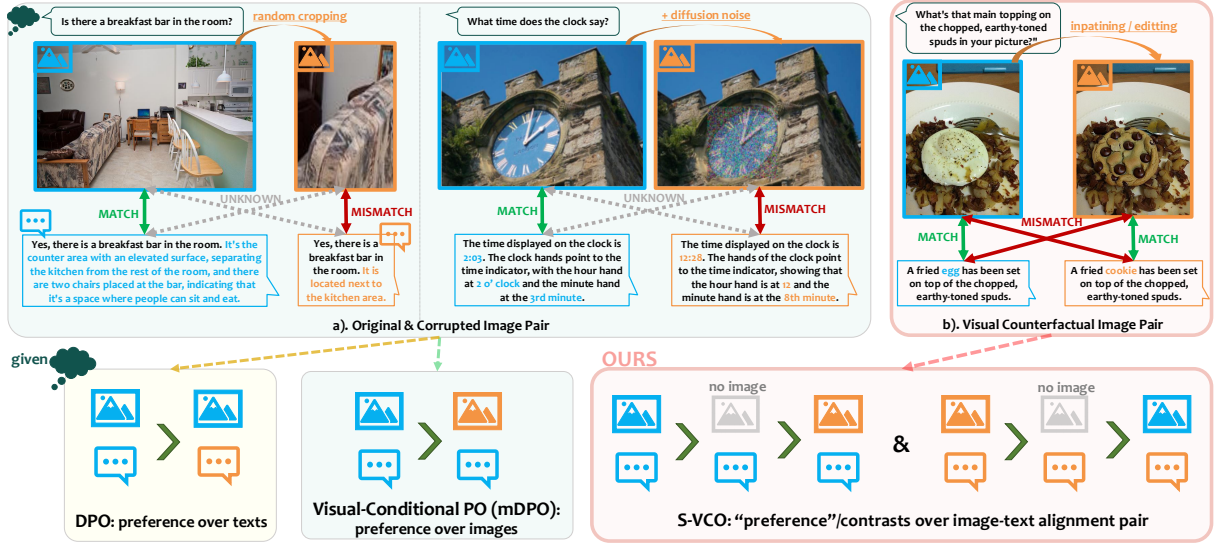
Is there a breakfast bar in the room?

random cropping

MATCH

UNKNOWN

MISMATCH

Yes, there is a breakfast bar in the room. It's the counter area with an elevated surface, separating the kitchen from the rest of the room, and there are two chairs placed at the bar, indicating that it's a space where people can sit and eat.

Yes, there is a breakfast bar in the room. It is located next to the kitchen area.

What time does the clock say?

+ diffusion noise

MATCH

UNKNOWN

MISMATCH

The time displayed on the clock is 2:03. The clock hands point to the time indicator, with the hour hand at 2 o' clock and the minute hand at the 3rd minute.

The time displayed on the clock is 12:28. The hands of the clock point to the time indicator, showing that the hour hand is at 12 and the minute hand is at the 8th minute.

a). Original & Corrupted Image Pair

What's that main topping on the chopped, earthy-toned spuds in your picture?"

inpatining / editting

MISMATCH

MATCH

MATCH

A fried egg has been set on top of the chopped, earthy-toned spuds.

A fried cookie has been set on top of the chopped, earthy-toned spuds.

b). Visual Counterfactual Image Pair

given

DPO: preference over texts

Visual-Conditional PO (mDPO): preference over images

OURS

no image

no image

&

S-VCO: "preference"/contrasts over image-text alignment pair